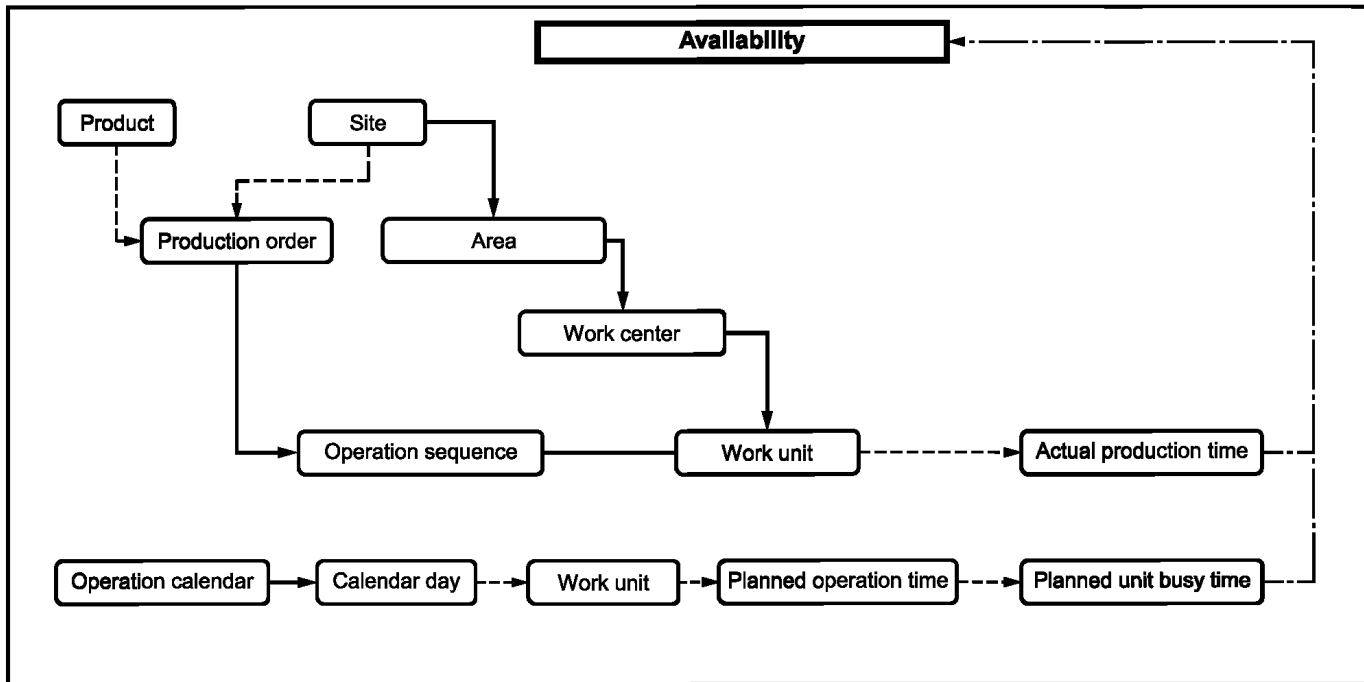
Availability

Product

Site

Production order

Area

Work center

Operation sequence

Work unit

Actual production time

Operation calendar

Calendar day

Work unit

Planned operation time

Planned unit busy time